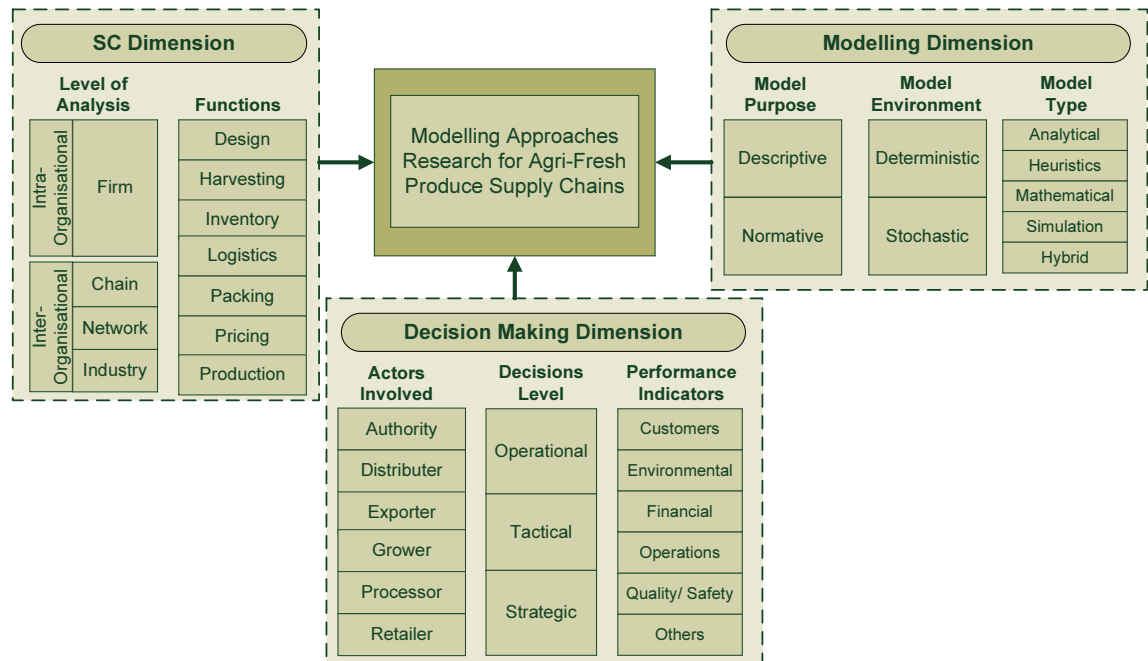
SC Dimension

Level of Analysis

Intra-Organisational

Firm

Inter-Organisational

Chain

Network

Industry

Functions

Design

Harvesting

Inventory

Logistics

Packing

Pricing

Production

Modelling Approaches Research for Agri-Fresh Produce Supply Chains

Modelling Dimension

Model Purpose

Descriptive

Normative

Model Environment

Deterministic

Stochastic

Model Type

Analytical

Heuristics

Mathematical

Simulation

Hybrid

Decision Making Dimension

Actors Involved

Authority

Distributer

Exporter

Grower

Processor

Retailer

Decisions Level

Operational

Tactical

Strategic

Performance Indicators

Customers

Environmental

Financial

Operations

Quality/ Safety

Others